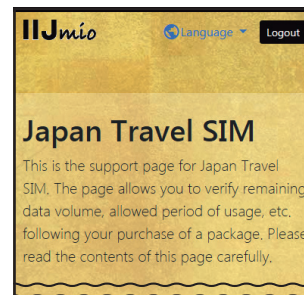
IIJmio

Language

Logout

Japan Travel SIM

This is the support page for Japan Travel SIM. The page allows you to verify remaining data volume, allowed period of usage, etc. following your purchase of a package. Please read the contents of this page carefully.